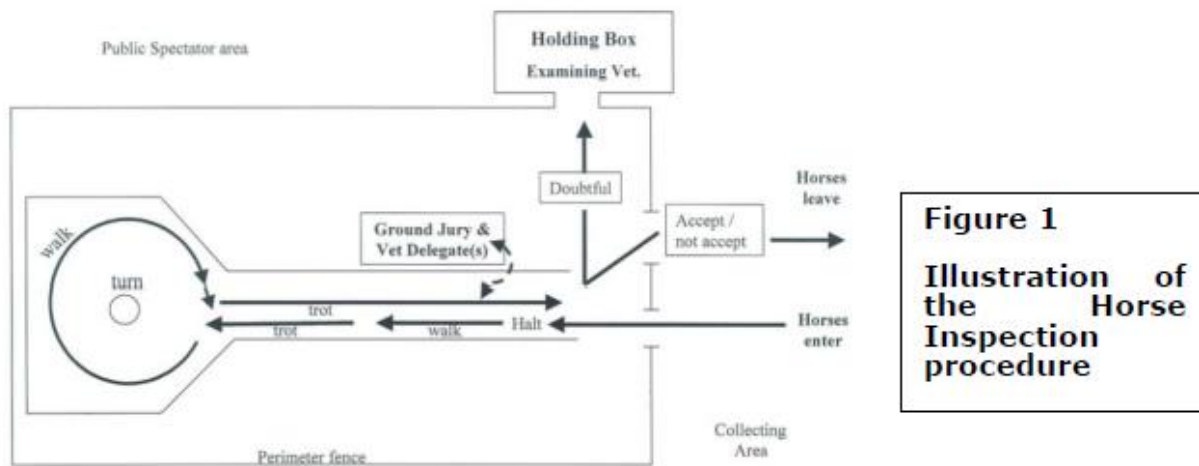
Public Spectator area

Holding Box
Examining Vet.

Doubtful

Horses leave

Accept / not accept

Ground Jury & Vet Delegate(s)

walk

turn

trot

trot

walk

Halt

Horses enter

Collecting Area

Perimeter fence

Figure 1

Illustration of the Horse Inspection procedure